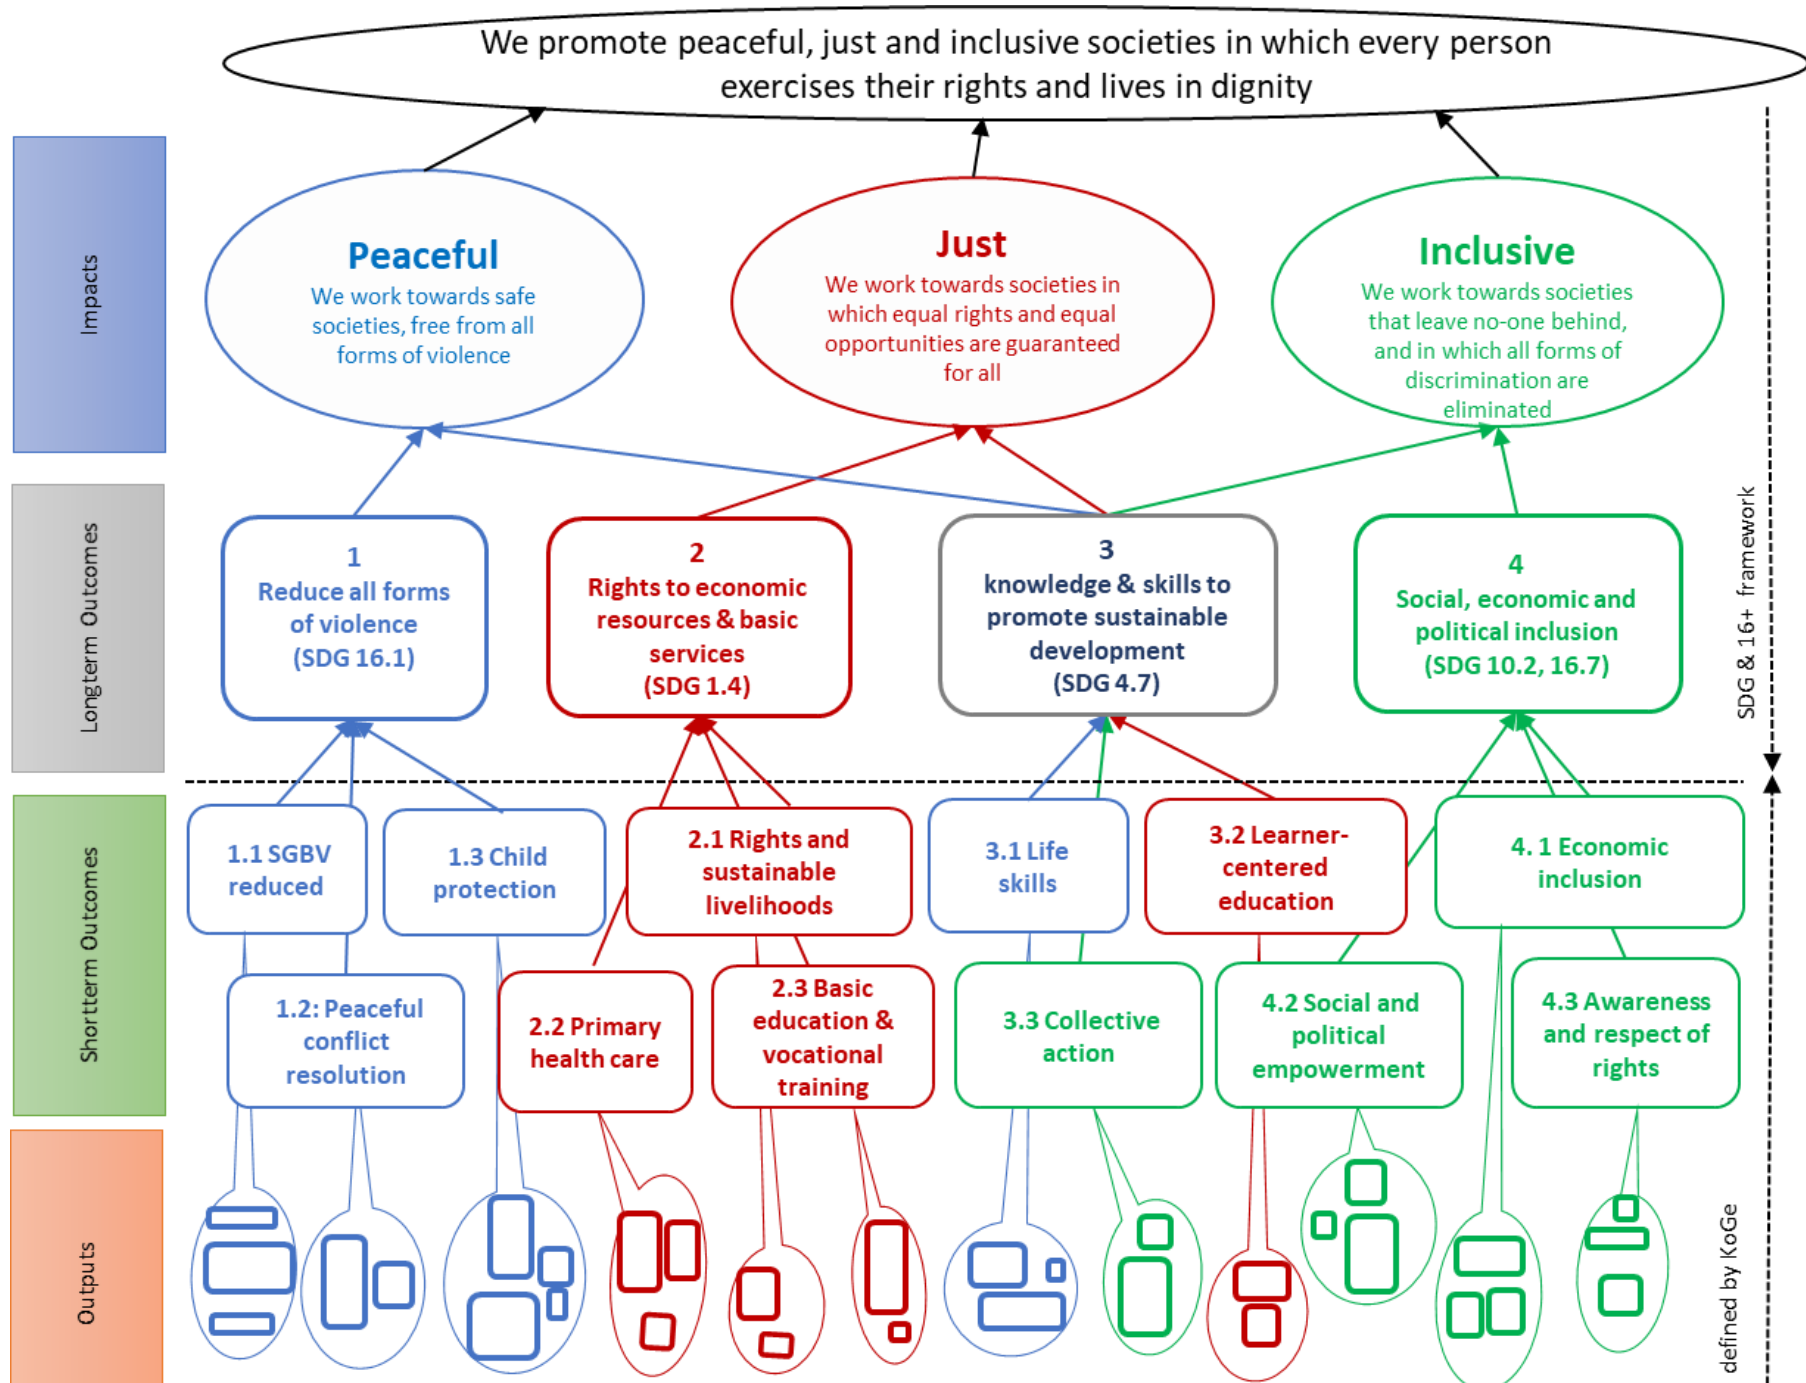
We promote peaceful, just and inclusive societies in which every person exercises their rights and lives in dignity

Impacts

Peaceful
We work towards safe societies, free from all forms of violence

Just
We work towards societies in which equal rights and equal opportunities are guaranteed for all

Inclusive
We work towards societies that leave no-one behind, and in which all forms of discrimination are eliminated

Longterm Outcomes

1
Reduce all forms of violence
(SDG 16.1)

2
Rights to economic resources & basic services
(SDG 1.4)

3
knowledge & skills to promote sustainable development
(SDG 4.7)

4
Social, economic and political inclusion
(SDG 10.2, 16.7)

SDG & 16+ framework

Shortterm Outcomes

1.1 SGBV reduced

1.3 Child protection

2.1 Rights and sustainable livelihoods

3.1 Life skills

3.2 Learner-centered education

4. 1 Economic inclusion

1.2: Peaceful conflict resolution

2.2 Primary health care

2.3 Basic education & vocational training

3.3 Collective action

4.2 Social and political empowerment

4.3 Awareness and respect of rights

Outputs

defined by KoGe